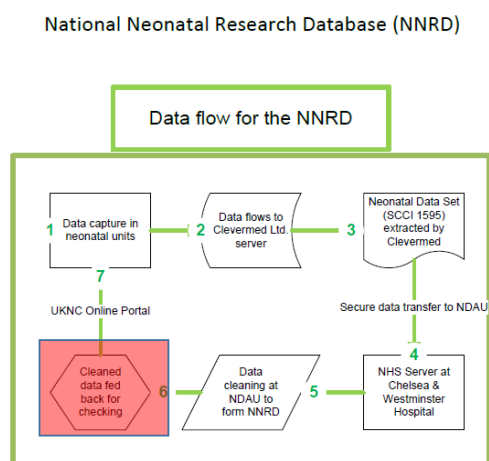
National Neonatal Research Database (NNRD)

Data flow for the NNRD

1 Data capture in neonatal units

2 Data flows to Clevermed Ltd. server

3 Neonatal Data Set (SCCI 1595) extracted by Clevermed

Secure data transfer to NDAU

4 NHS Server at Chelsea & Westminster Hospital

5 Data cleaning at NDAU to form NNRD

6 Cleaned data fed back for checking

UKNC Online Portal

7